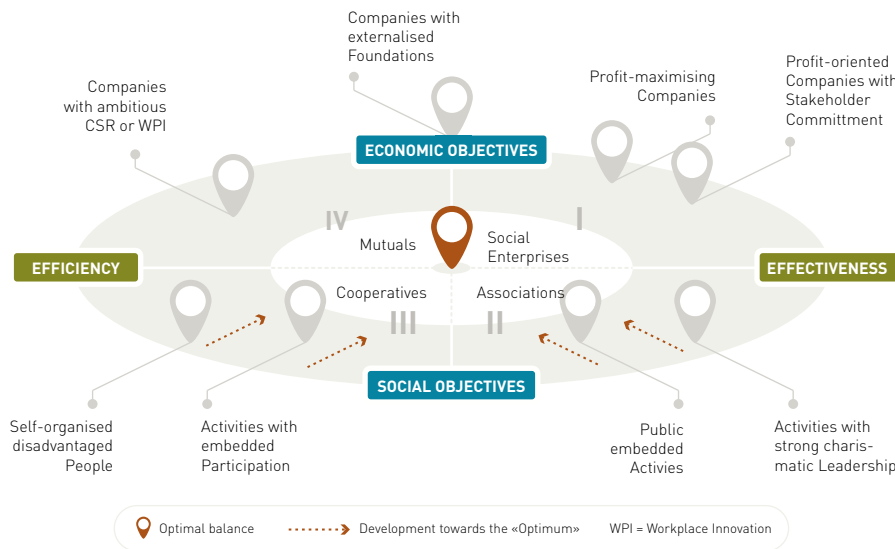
Companies with externalised Foundations

Companies with ambitious CSR or WPI

Profit-maximising Companies

Profit-oriented Companies with Stakeholder Committment

ECONOMIC OBJECTIVES

IV

I

Mutuals

Social Enterprises

EFFICIENCY

EFFECTIVENESS

Cooperatives

Associations

III

II

SOCIAL OBJECTIVES

Self-organised disadvantaged People

Activities with embedded Participation

Public embedded Activies

Activities with strong charismatic Leadership

Optimal balance

Development towards the «Optimum»

WPI = Workplace Innovation